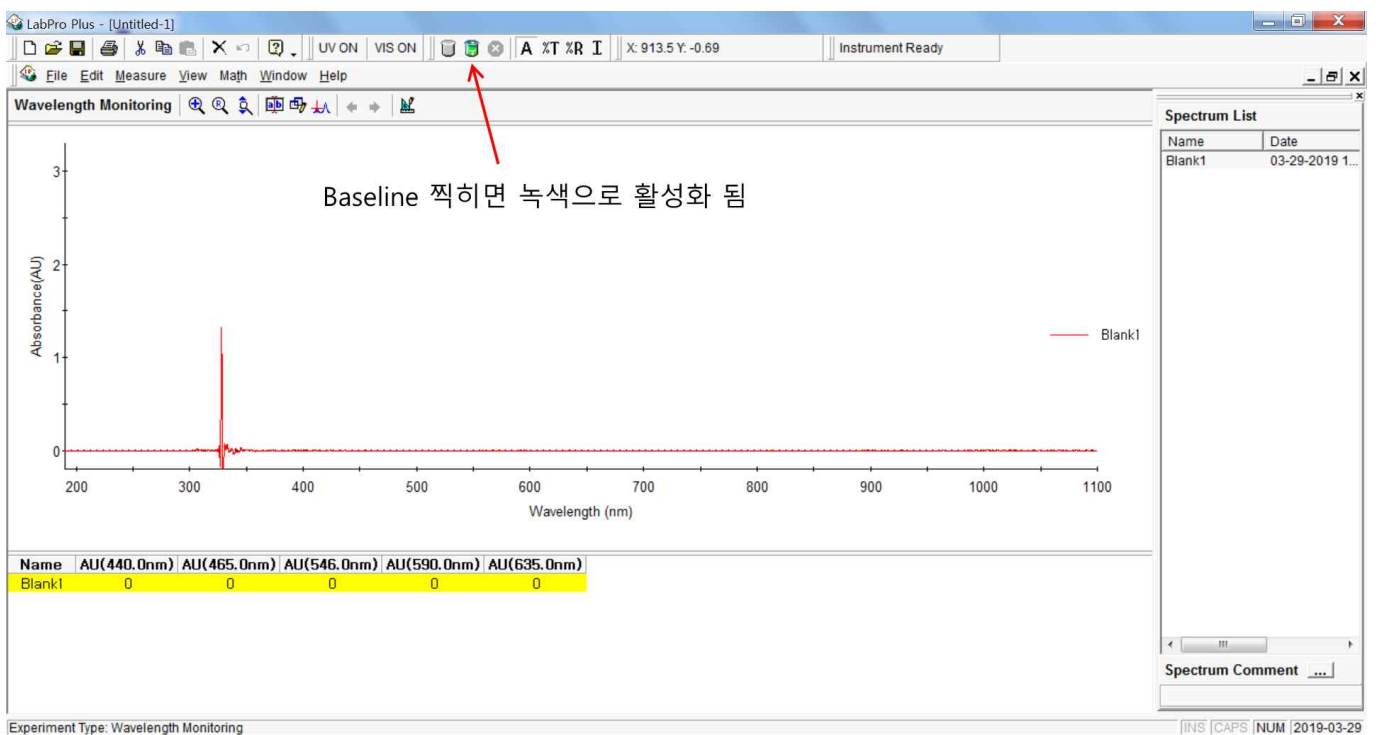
LabPro Plus - [Untitled-1]

UV ON VIS ON A %T %R X: 913.5 Y: -0.69 Instrument Ready

File Edit Measure View Math Window Help

Wavelength Monitoring

Baseline 찍히면 녹색으로 활성화 됨

Absorbance(AU)

3
2
1
0

Blank1

200 300 400 500 600 700 800 900 1000 1100

Wavelength (nm)

| Name | AU(440.0nm) | AU(465.0nm) | AU(546.0nm) | AU(590.0nm) | AU(635.0nm) |
|---|---|---|---|---|---|
| Blank1 | 0 | 0 | 0 | 0 | 0 |

Spectrum List

| Name | Date |
|---|---|
| Blank1 | 03-29-2019 1... |

Spectrum Comment ...

Experiment Type: Wavelength Monitoring

INS CAPS NUM 2019-03-29